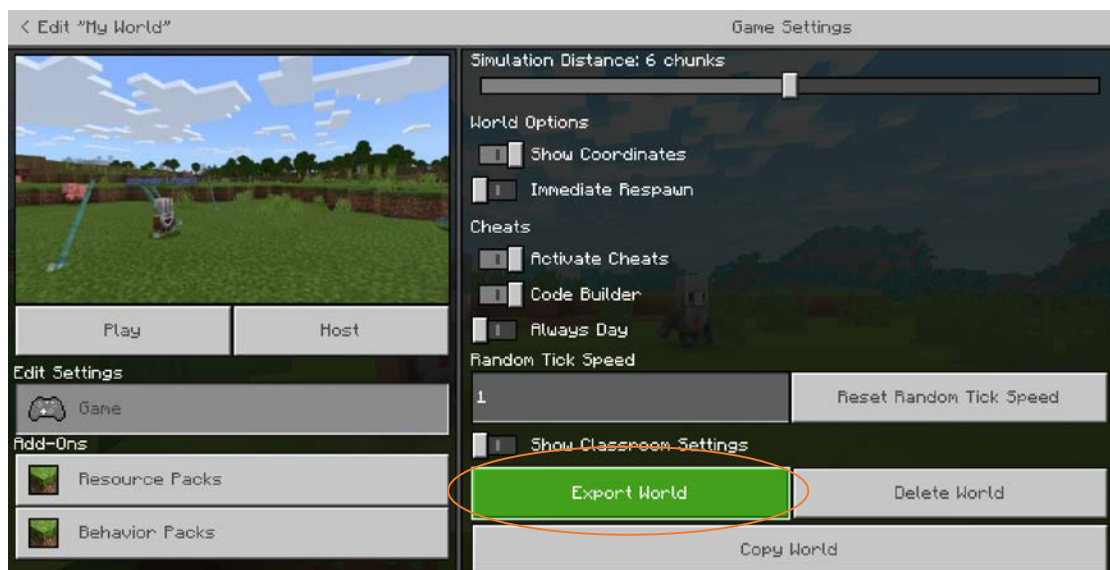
< Edit "My World"

Game Settings

Play

Host

Edit Settings

Game

Add-Ons

Resource Packs

Behavior Packs

Simulation Distance: 6 chunks

World Options

Show Coordinates

Immediate Respawn

Cheats

Activate Cheats

Code Builder

Always Day

Random Tick Speed

1

Reset Random Tick Speed

Show Classroom Settings

Export World

Delete World

Copy World